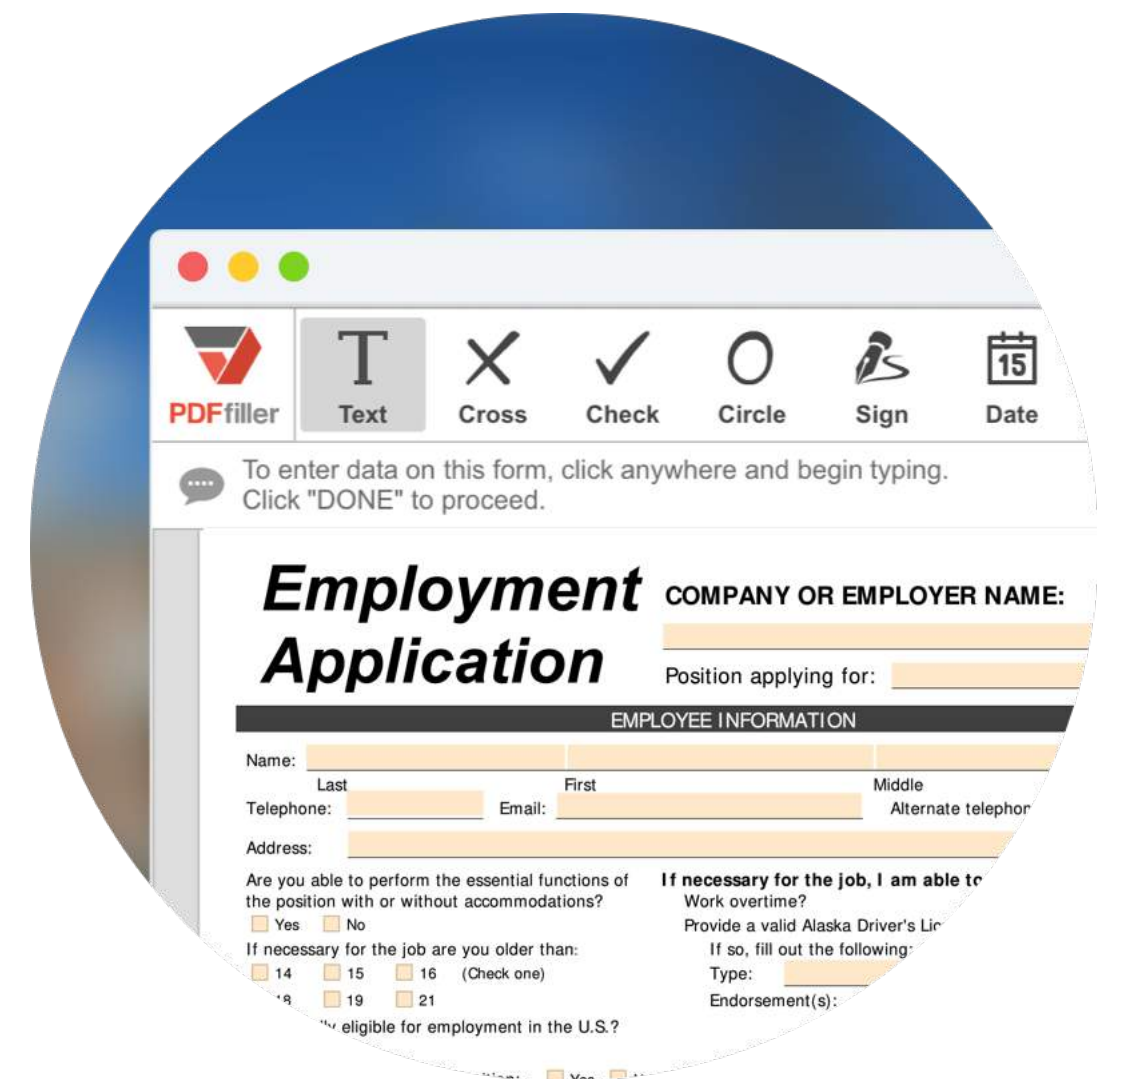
PDFfiller

Text
Cross
Check
Circle
Sign
15
Date

To enter data on this form, click anywhere and begin typing.
Click "DONE" to proceed.

Employment Application

COMPANY OR EMPLOYER NAME:

Position applying for:

EMPLOYEE INFORMATION

Name:
Last
First
Middle

Telephone:
Email:
Alternate telephon

Address:

Are you able to perform the essential functions of the position with or without accommodations?
Yes
No

If necessary for the job are you older than:
14
15
16
(Check one)
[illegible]8
19
21

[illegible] eligible for employment in the U.S.?

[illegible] Yes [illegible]

If necessary for the job, I am able t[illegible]
Work overtime?
Provide a valid Alaska Driver's Lic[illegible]
If so, fill out the following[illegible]
Type:
Endorsement(s):